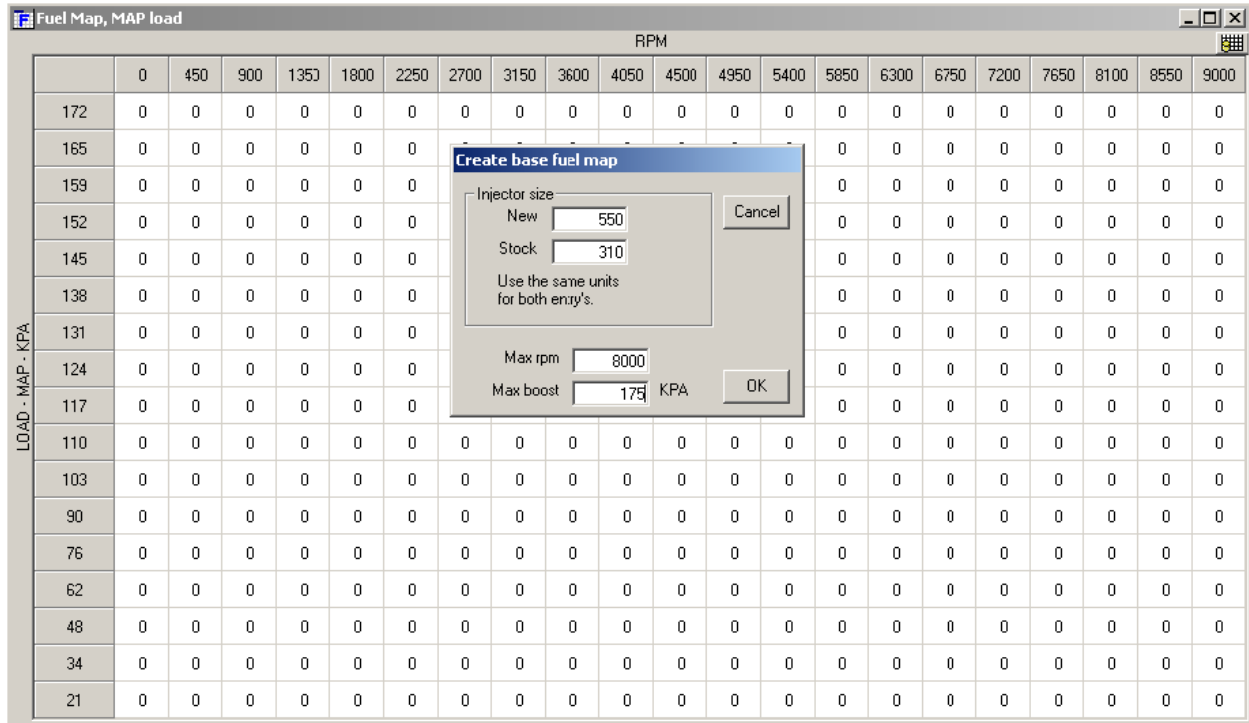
Fuel Map, MAP load

RPM

LOAD - MAP - KPA

| | 0 | 450 | 900 | 1350 | 1800 | 2250 | 2700 | 3150 | 3600 | 4050 | 4500 | 4950 | 5400 | 5850 | 6300 | 6750 | 7200 | 7650 | 8100 | 8550 | 9000 |
|---|---|---|---|---|---|---|---|---|---|---|---|---|---|---|---|---|---|---|---|---|---|
| 172 | 0 | 0 | 0 | 0 | 0 | 0 | 0 | 0 | 0 | 0 | 0 | 0 | 0 | 0 | 0 | 0 | 0 | 0 | 0 | 0 | 0 |
| 165 | 0 | 0 | 0 | 0 | 0 | 0 | | | | | | | | 0 | 0 | 0 | 0 | 0 | 0 | 0 | 0 |
| 159 | 0 | 0 | 0 | 0 | 0 | 0 | | | | | | | | 0 | 0 | 0 | 0 | 0 | 0 | 0 | 0 |
| 152 | 0 | 0 | 0 | 0 | 0 | 0 | | | | | | | | 0 | 0 | 0 | 0 | 0 | 0 | 0 | 0 |
| 145 | 0 | 0 | 0 | 0 | 0 | 0 | | | | | | | | 0 | 0 | 0 | 0 | 0 | 0 | 0 | 0 |
| 138 | 0 | 0 | 0 | 0 | 0 | 0 | | | | | | | | 0 | 0 | 0 | 0 | 0 | 0 | 0 | 0 |
| 131 | 0 | 0 | 0 | 0 | 0 | 0 | | | | | | | | 0 | 0 | 0 | 0 | 0 | 0 | 0 | 0 |
| 124 | 0 | 0 | 0 | 0 | 0 | 0 | | | | | | | | 0 | 0 | 0 | 0 | 0 | 0 | 0 | 0 |
| 117 | 0 | 0 | 0 | 0 | 0 | 0 | | | | | | | | 0 | 0 | 0 | 0 | 0 | 0 | 0 | 0 |
| 110 | 0 | 0 | 0 | 0 | 0 | 0 | 0 | 0 | 0 | 0 | 0 | 0 | 0 | 0 | 0 | 0 | 0 | 0 | 0 | 0 | 0 |
| 103 | 0 | 0 | 0 | 0 | 0 | 0 | 0 | 0 | 0 | 0 | 0 | 0 | 0 | 0 | 0 | 0 | 0 | 0 | 0 | 0 | 0 |
| 90 | 0 | 0 | 0 | 0 | 0 | 0 | 0 | 0 | 0 | 0 | 0 | 0 | 0 | 0 | 0 | 0 | 0 | 0 | 0 | 0 | 0 |
| 76 | 0 | 0 | 0 | 0 | 0 | 0 | 0 | 0 | 0 | 0 | 0 | 0 | 0 | 0 | 0 | 0 | 0 | 0 | 0 | 0 | 0 |
| 62 | 0 | 0 | 0 | 0 | 0 | 0 | 0 | 0 | 0 | 0 | 0 | 0 | 0 | 0 | 0 | 0 | 0 | 0 | 0 | 0 | 0 |
| 48 | 0 | 0 | 0 | 0 | 0 | 0 | 0 | 0 | 0 | 0 | 0 | 0 | 0 | 0 | 0 | 0 | 0 | 0 | 0 | 0 | 0 |
| 34 | 0 | 0 | 0 | 0 | 0 | 0 | 0 | 0 | 0 | 0 | 0 | 0 | 0 | 0 | 0 | 0 | 0 | 0 | 0 | 0 | 0 |
| 21 | 0 | 0 | 0 | 0 | 0 | 0 | 0 | 0 | 0 | 0 | 0 | 0 | 0 | 0 | 0 | 0 | 0 | 0 | 0 | 0 | 0 |

Create base fuel map

Injector size
New 550
Stock 310
Use the same units for both entry's.

Cancel

Max rpm 8000
Max boost 175 KPA

OK